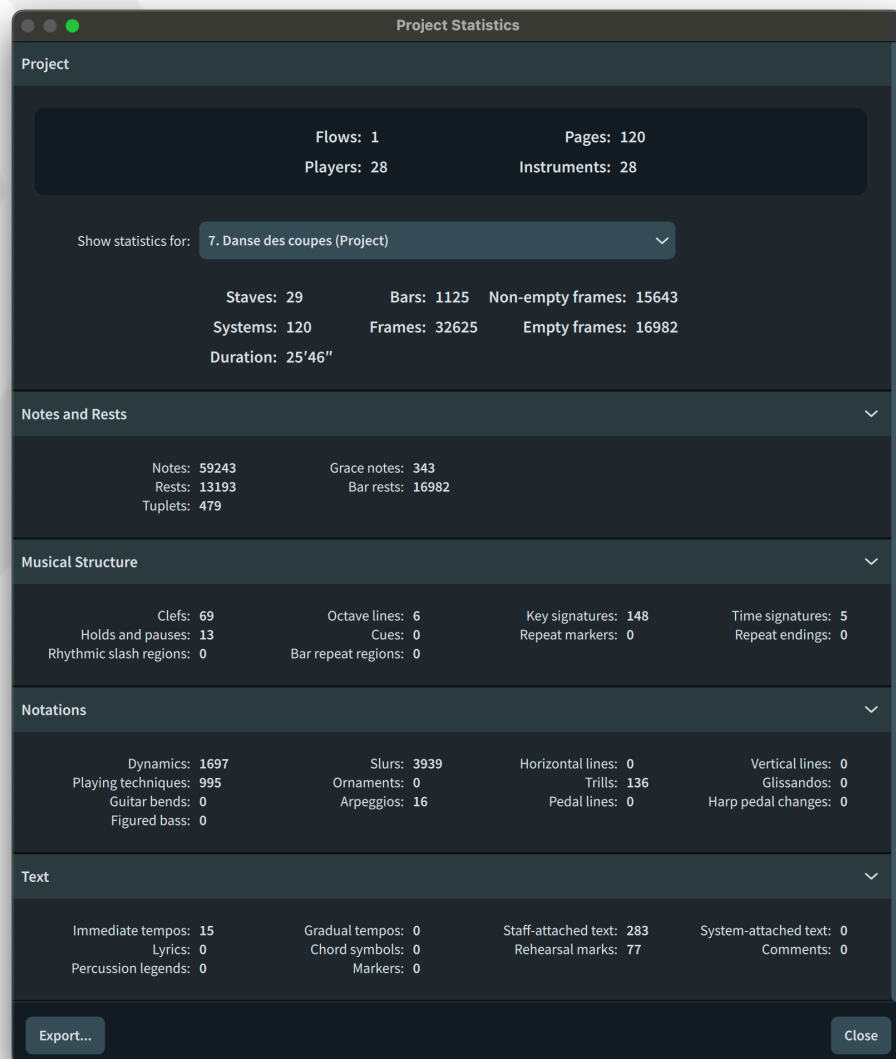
Project Statistics

Project

Flows: 1
Pages: 120
Players: 28
Instruments: 28

Show statistics for: 7. Danse des coupes (Project)

Staves: 29
Bars: 1125
Non-empty frames: 15643
Systems: 120
Frames: 32625
Empty frames: 16982
Duration: 25′46″

Notes and Rests

Notes: 59243
Grace notes: 343
Rests: 13193
Bar rests: 16982
Tuplets: 479

Musical Structure

Clefs: 69
Octave lines: 6
Key signatures: 148
Time signatures: 5
Holds and pauses: 13
Cues: 0
Repeat markers: 0
Repeat endings: 0
Rhythmic slash regions: 0
Bar repeat regions: 0

Notations

Dynamics: 1697
Slurs: 3939
Horizontal lines: 0
Vertical lines: 0
Playing techniques: 995
Ornaments: 0
Trills: 136
Glissandos: 0
Guitar bends: 0
Arpeggios: 16
Pedal lines: 0
Harp pedal changes: 0
Figured bass: 0

Text

Immediate tempos: 15
Gradual tempos: 0
Staff-attached text: 283
System-attached text: 0
Lyrics: 0
Chord symbols: 0
Rehearsal marks: 77
Comments: 0
Percussion legends: 0
Markers: 0

Export...
Close